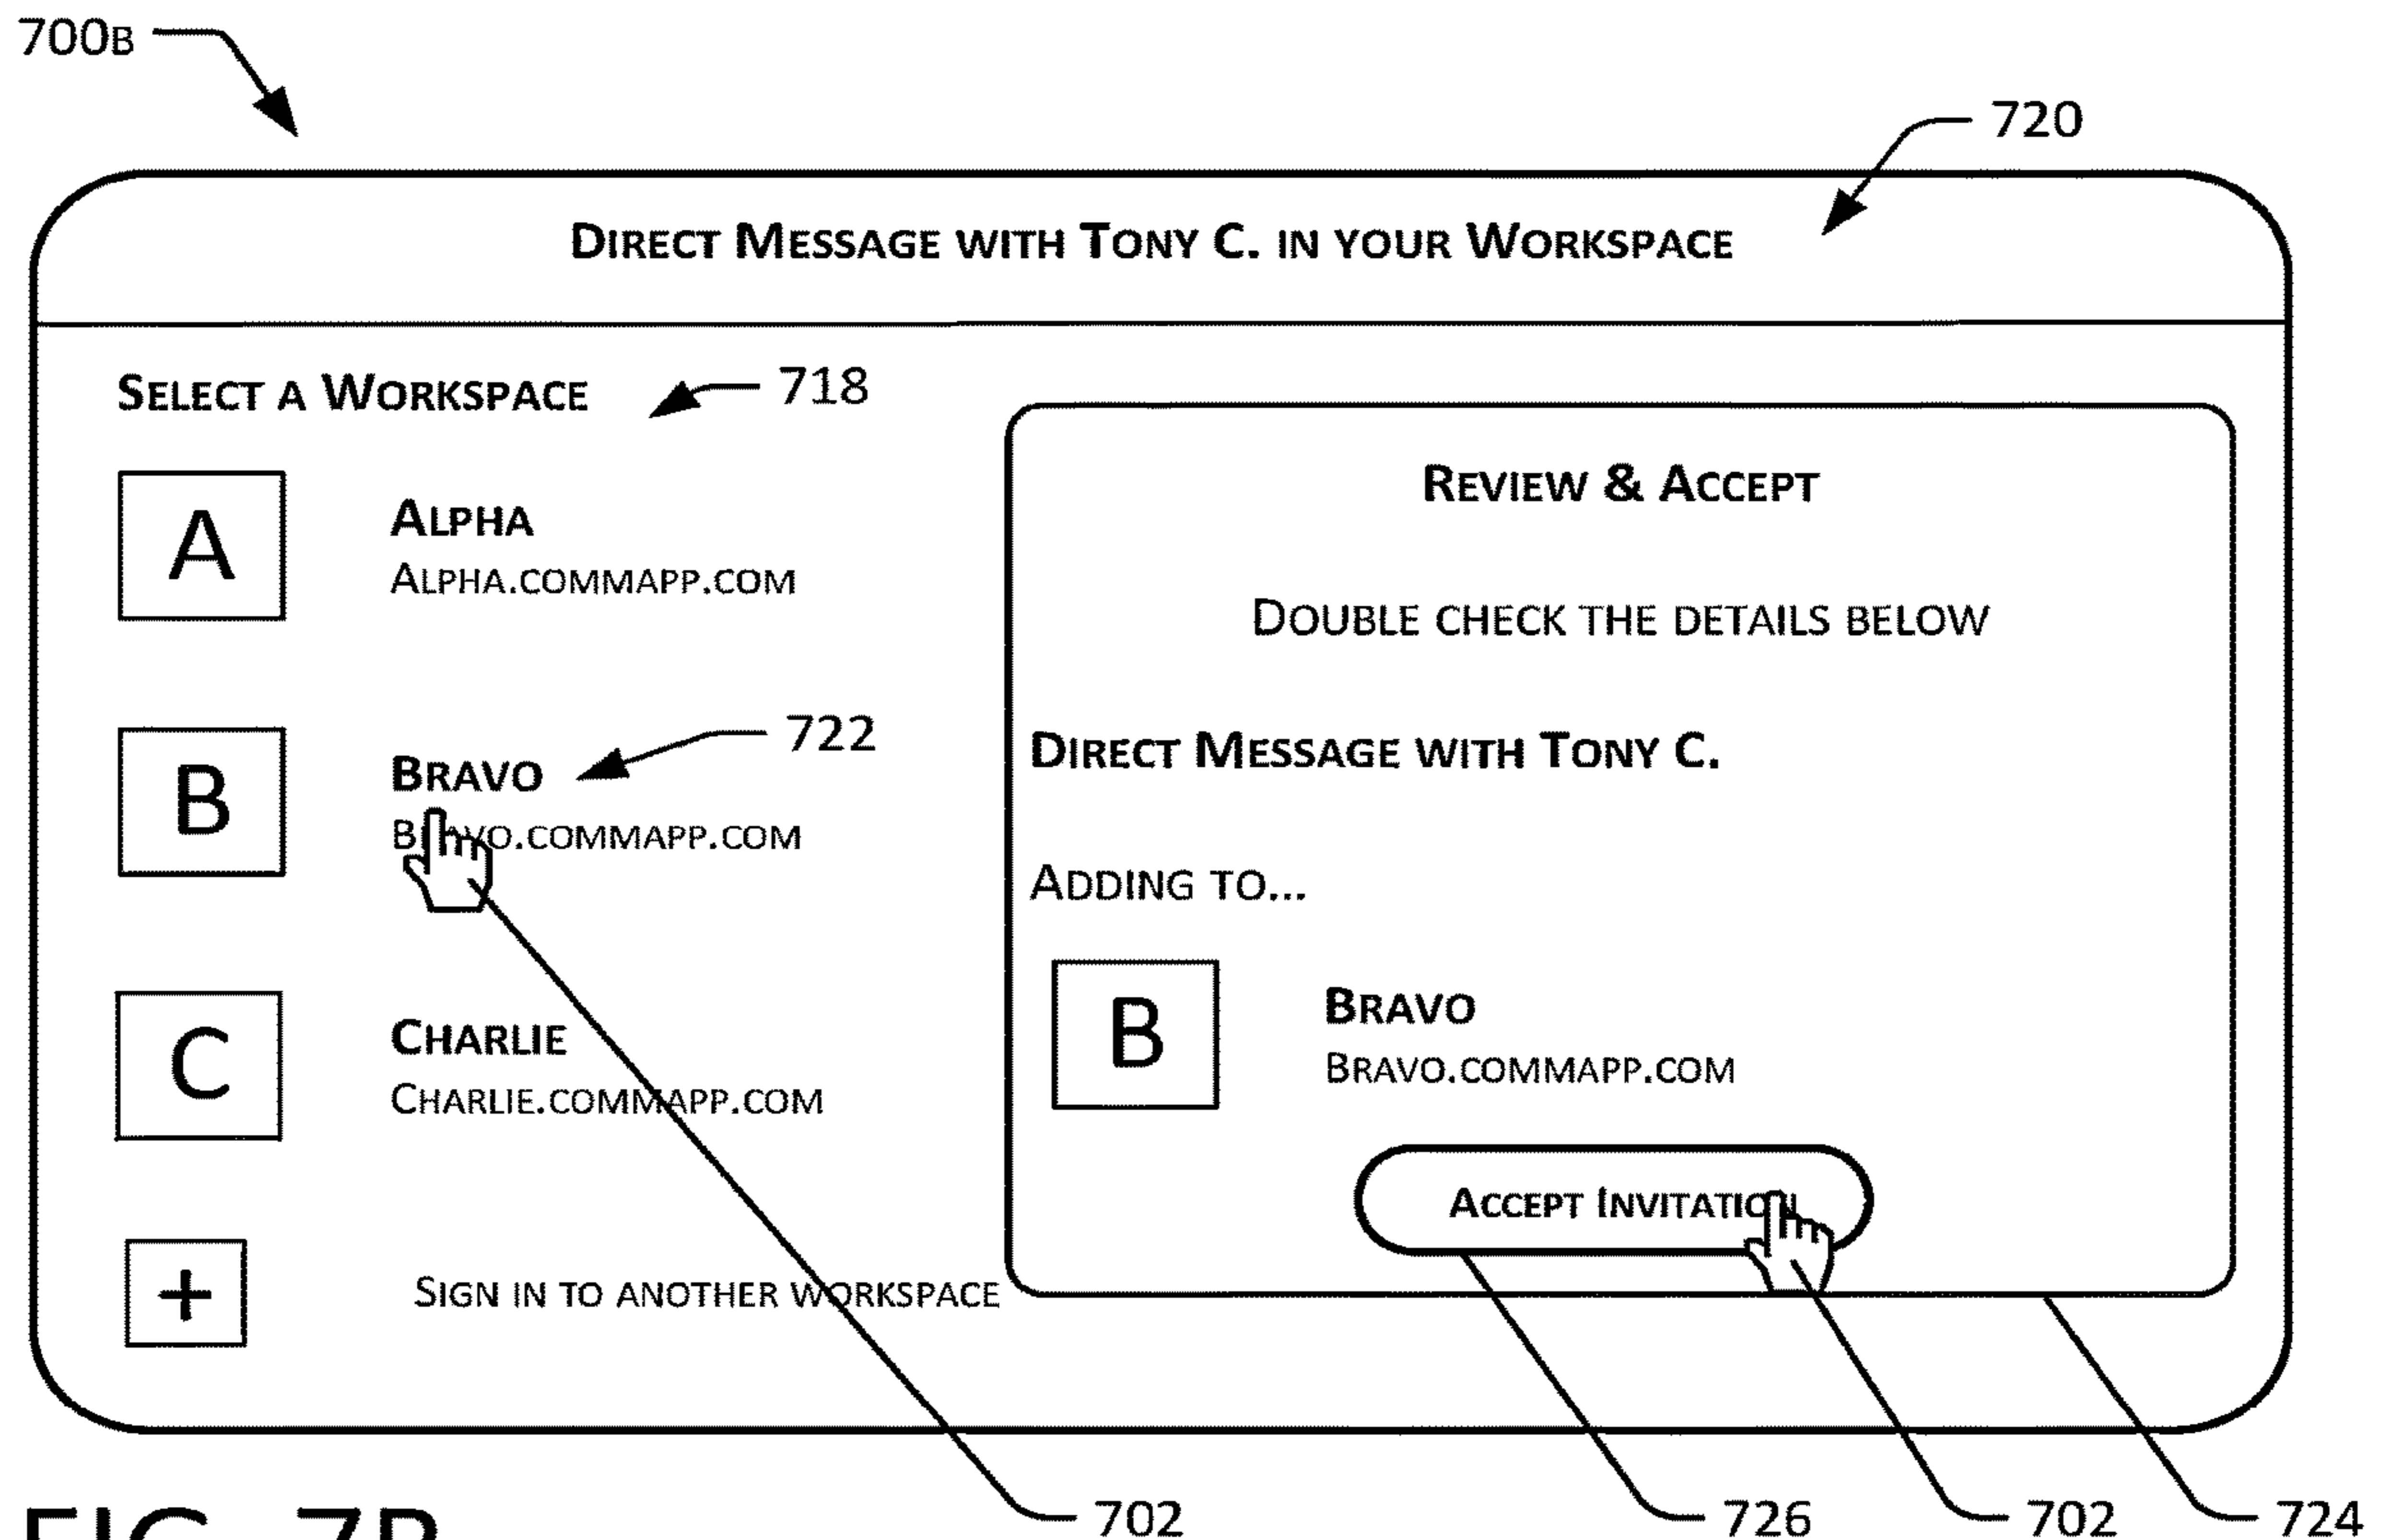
700B

720

DIRECT MESSAGE WITH TONY C. IN YOUR WORKSPACE

SELECT A WORKSPACE

718

A

ALPHA
ALPHA.COMMAPP.COM

722

B

BRAVO
BRAVO.COMMAPP.COM

C

CHARLIE
CHARLIE.COMMAPP.COM

+

SIGN IN TO ANOTHER WORKSPACE

REVIEW & ACCEPT

DOUBLE CHECK THE DETAILS BELOW

DIRECT MESSAGE WITH TONY C.

ADDING TO...

B

BRAVO
BRAVO.COMMAPP.COM

ACCEPT INVITATION

702

726

702

724

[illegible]